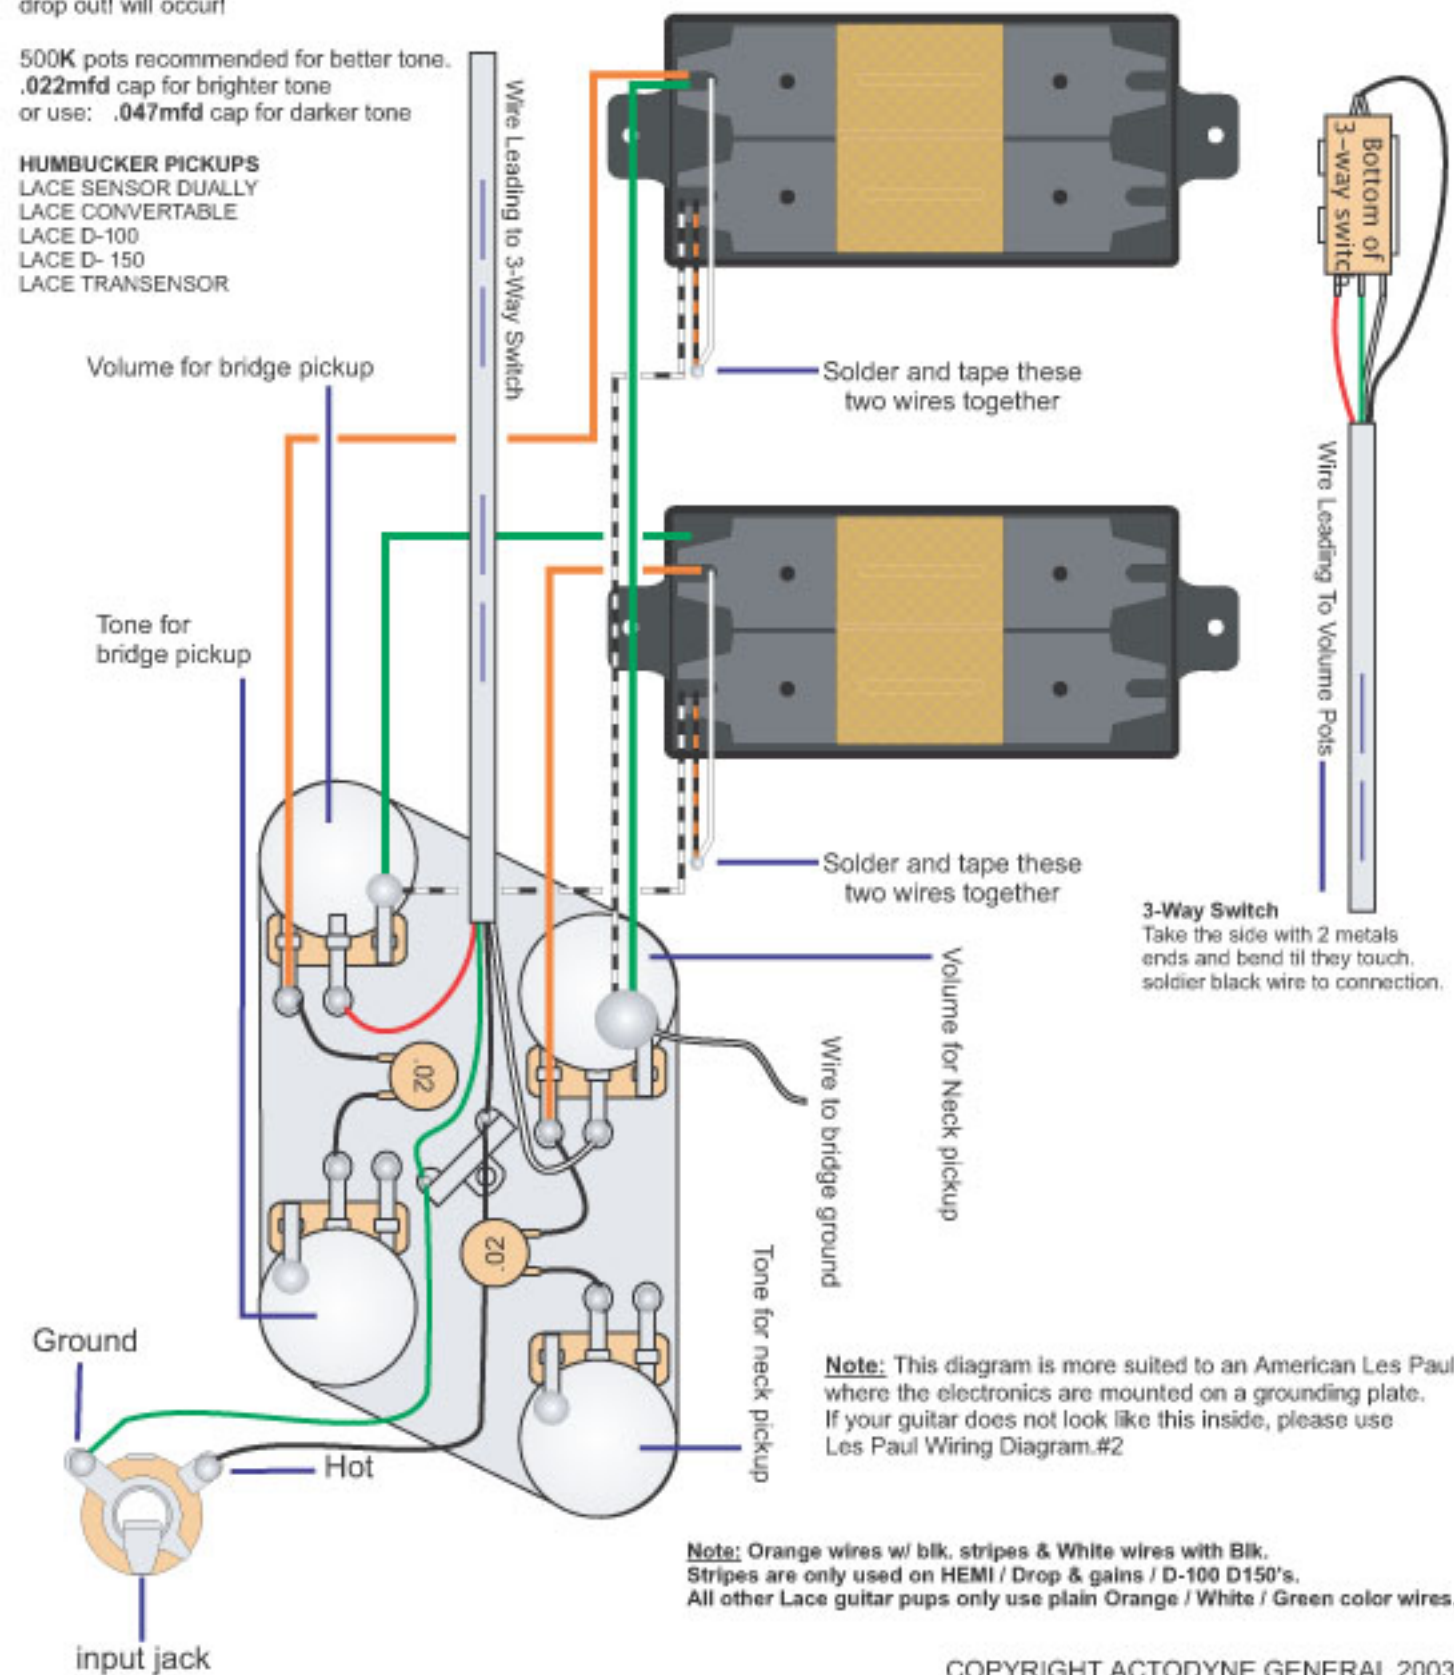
drop out! will occur!

500K pots recommended for better tone. .022mfd cap for brighter tone or use: .047mfd cap for darker tone

HUMBUCKER PICKUPS
LACE SENSOR DUALLY
LACE CONVERTABLE
LACE D-100
LACE D- 150
LACE TRANSENSOR

Wire Leading to 3-Way Switch

Bottom of 3-way switc

Volume for bridge pickup

Solder and tape these two wires together

Wire Leading To Volume Pots

Tone for bridge pickup

Solder and tape these two wires together

3-Way Switch
Take the side with 2 metals ends and bend til they touch. soldier black wire to connection.

Volume for Neck pickup

Wire to bridge ground

.02

.02

Tone for neck pickup

Ground

Hot

Note: This diagram is more suited to an American Les Paul where the electronics are mounted on a grounding plate. If your guitar does not look like this inside, please use Les Paul Wiring Diagram.#2

Note: Orange wires w/ blk. stripes & White wires with Blk. Stripes are only used on HEMI / Drop & gains / D-100 D150's. All other Lace guitar pups only use plain Orange / White / Green color wires.

input jack

COPYRIGHT ACTODYNE GENERAL 2003